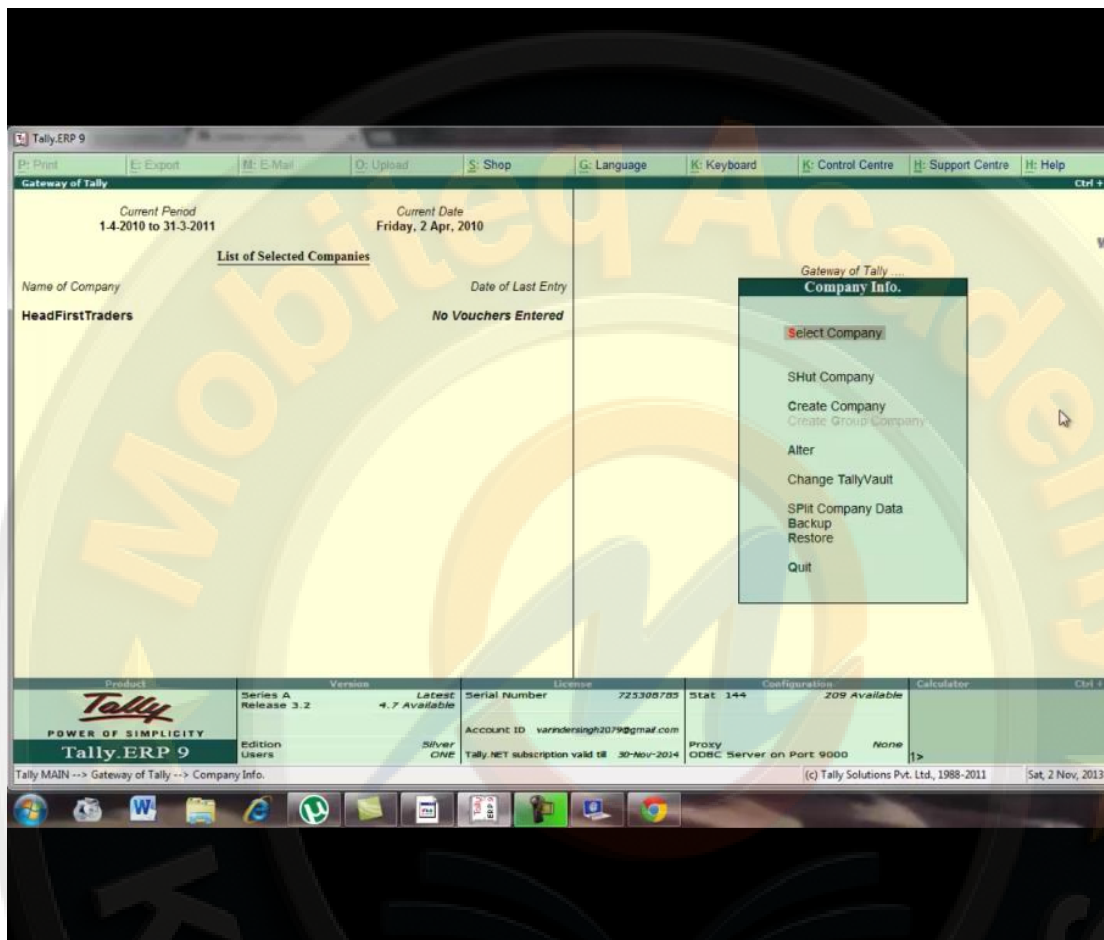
Tally.ERP 9

P: Print
E: Export
M: E-Mail
O: Upload
S: Shop
G: Language
K: Keyboard
K: Control Centre
H: Support Centre
H: Help

Gateway of Tally
Ctrl +

Current Period
1-4-2010 to 31-3-2011

Current Date
Friday, 2 Apr, 2010

List of Selected Companies

Name of Company
Date of Last Entry

HeadFirstTraders
No Vouchers Entered

Gateway of Tally ....
Company Info.

Select Company

SHut Company

Create Company
Create Group Company

Alter

Change TallyVault

SPlit Company Data
Backup
Restore

Quit

Mobiteq Academy

Product
Tally
POWER OF SIMPLICITY
Tally.ERP 9

Version
Series A
Release 3.2
Latest
4.7 Available
Edition
Silver
Users
ONE

License
Serial Number
725308785
Account ID varindersingh2079@gmail.com
Tally.NET subscription valid till 30-Nov-2014

Configuration
Stat 144
209 Available
Proxy
None
ODBC Server on Port 9000

Calculator
1>

Ctrl +

Tally MAIN --> Gateway of Tally --> Company Info.
(c) Tally Solutions Pvt. Ltd., 1988-2011
Sat, 2 Nov, 2013